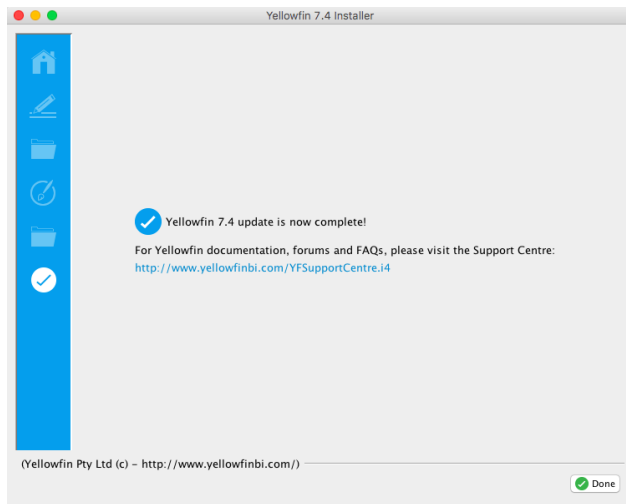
Yellowfin 7.4 Installer

Yellowfin 7.4 update is now complete!

For Yellowfin documentation, forums and FAQs, please visit the Support Centre:
http://www.yellowfinbi.com/YFSupportCentre.i4

(Yellowfin Pty Ltd (c) - http://www.yellowfinbi.com/)

Done